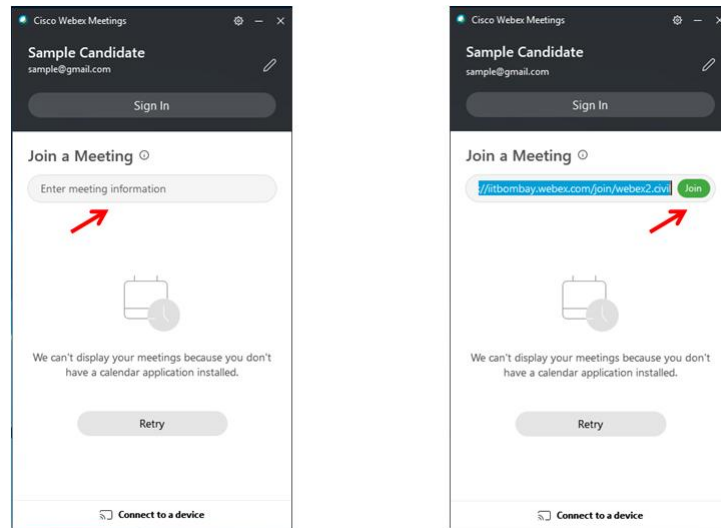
Cisco Webex Meetings

Sample Candidate
sample@gmail.com

Sign In

Join a Meeting

Enter meeting information

We can't display your meetings because you don't have a calendar application installed.

Retry

Connect to a device

Cisco Webex Meetings

Sample Candidate
sample@gmail.com

Sign In

Join a Meeting

://iitbombay.webex.com/join/webex2.civil

Join

We can't display your meetings because you don't have a calendar application installed.

Retry

Connect to a device